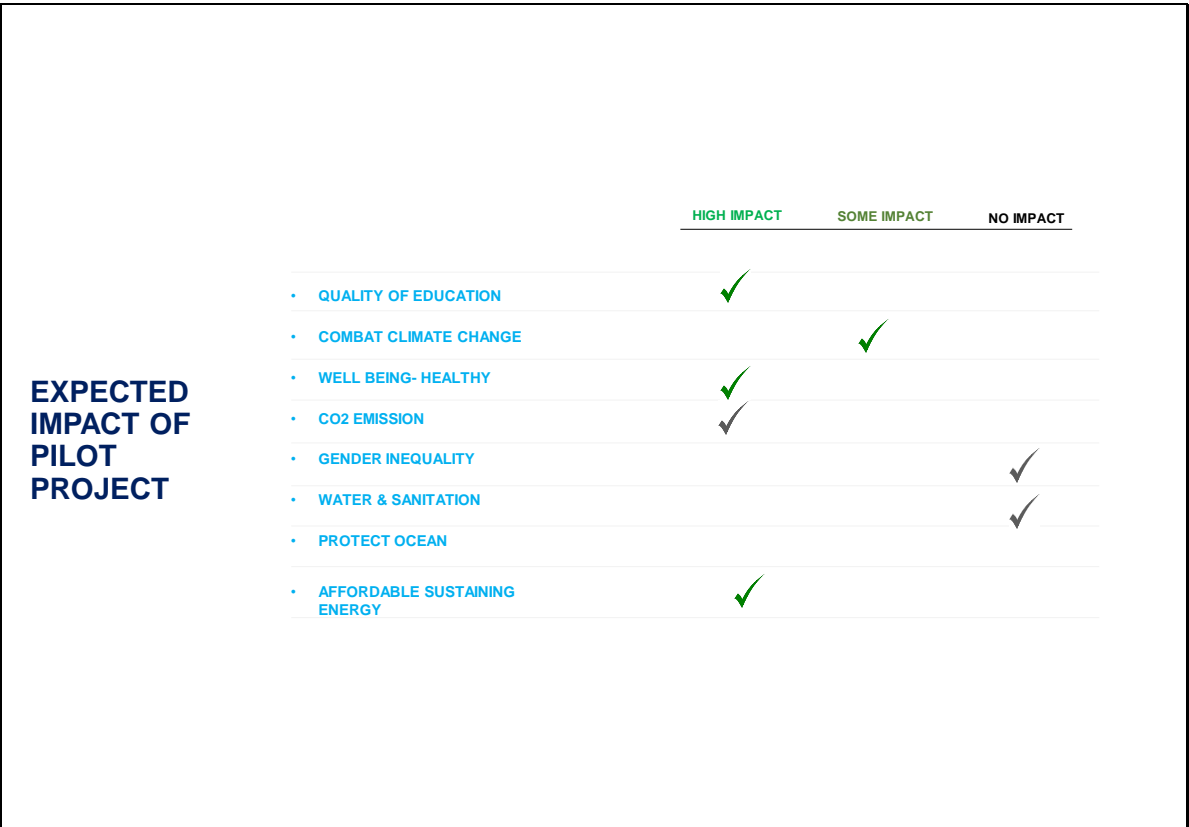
EXPECTED IMPACT OF PILOT PROJECT

| | HIGH IMPACT | SOME IMPACT | NO IMPACT |
|---|---|---|---|
| • QUALITY OF EDUCATION | ✓ | | |
| • COMBAT CLIMATE CHANGE | | ✓ | |
| • WELL BEING- HEALTHY | ✓ | | |
| • CO2 EMISSION | ✓ | | |
| • GENDER INEQUALITY | | | ✓ |
| • WATER & SANITATION | | | ✓ |
| • PROTECT OCEAN | | | |
| • AFFORDABLE SUSTAINING ENERGY | ✓ | | |